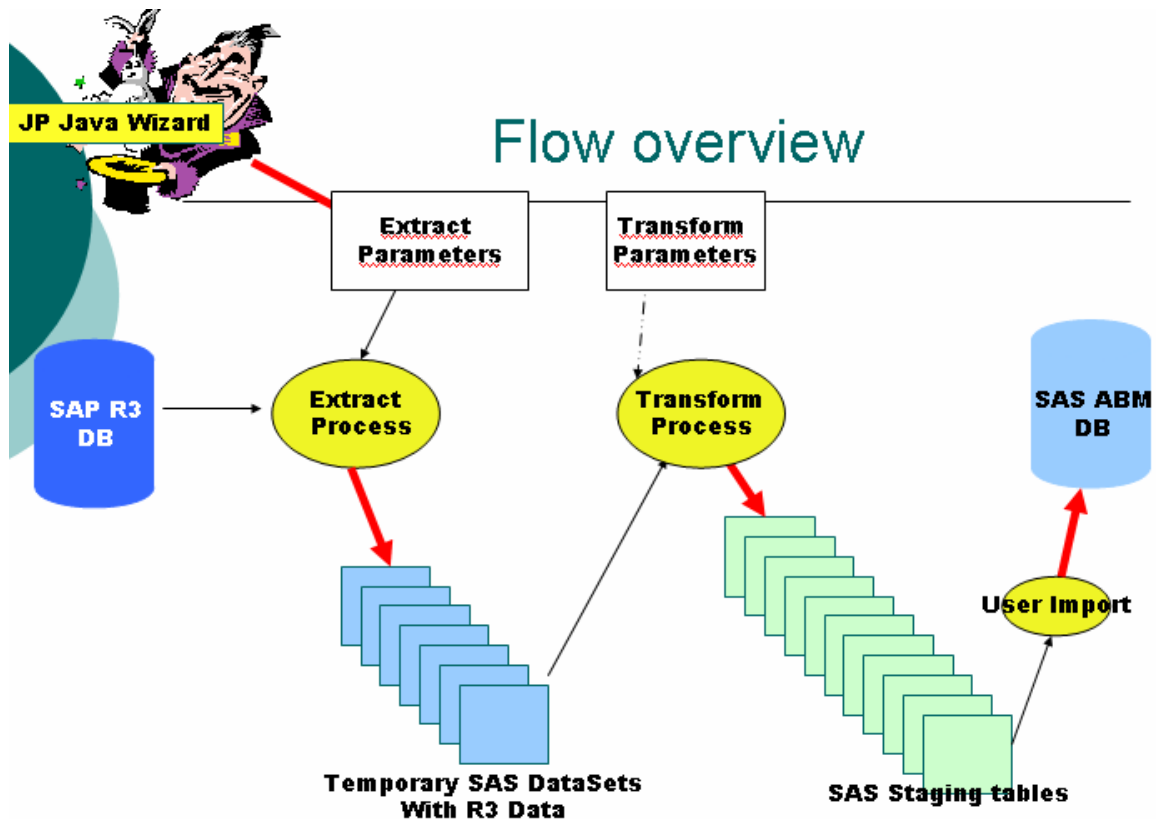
Flow overview

JP Java Wizard

Extract Parameters

Transform Parameters

SAP R3 DB

Extract Process

Transform Process

SAS ABM DB

User Import

Temporary SAS DataSets With R3 Data

SAS Staging tables